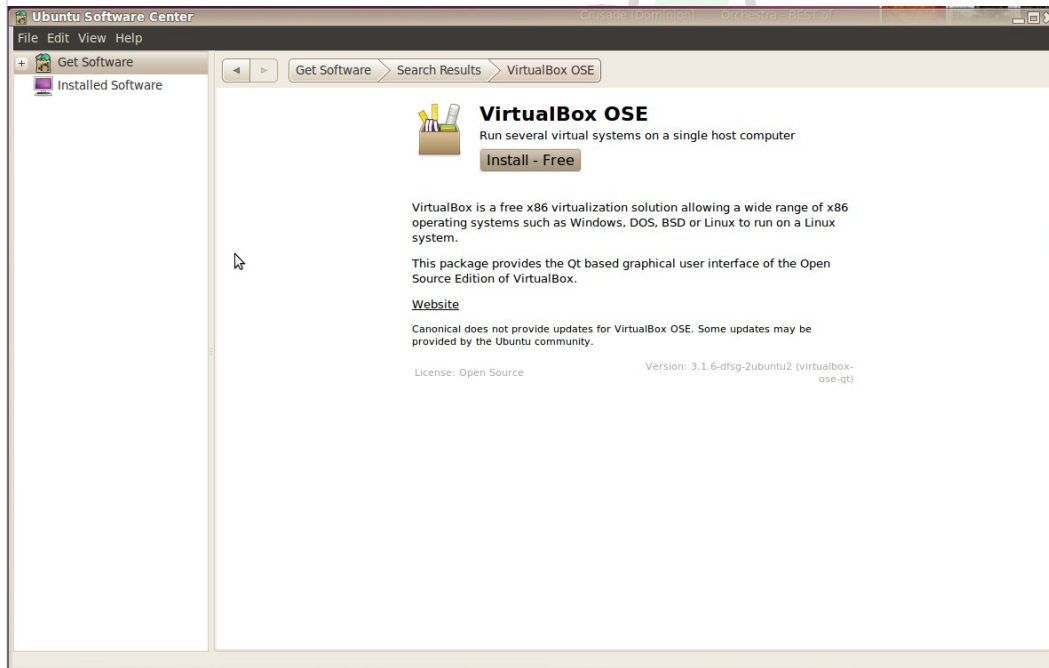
Ubuntu Software Center

Crusade (Dominion) Orchestra - BEST of

File Edit View Help

Get Software

Installed Software

Get Software

Search Results

VirtualBox OSE

VirtualBox OSE

Run several virtual systems on a single host computer

Install - Free

VirtualBox is a free x86 virtualization solution allowing a wide range of x86 operating systems such as Windows, DOS, BSD or Linux to run on a Linux system.

This package provides the Qt based graphical user interface of the Open Source Edition of VirtualBox.

Website

Canonical does not provide updates for VirtualBox OSE. Some updates may be provided by the Ubuntu community.

License: Open Source

Version: 3.1.6-dfsg-2ubuntu2 (virtualbox-ose-qt)